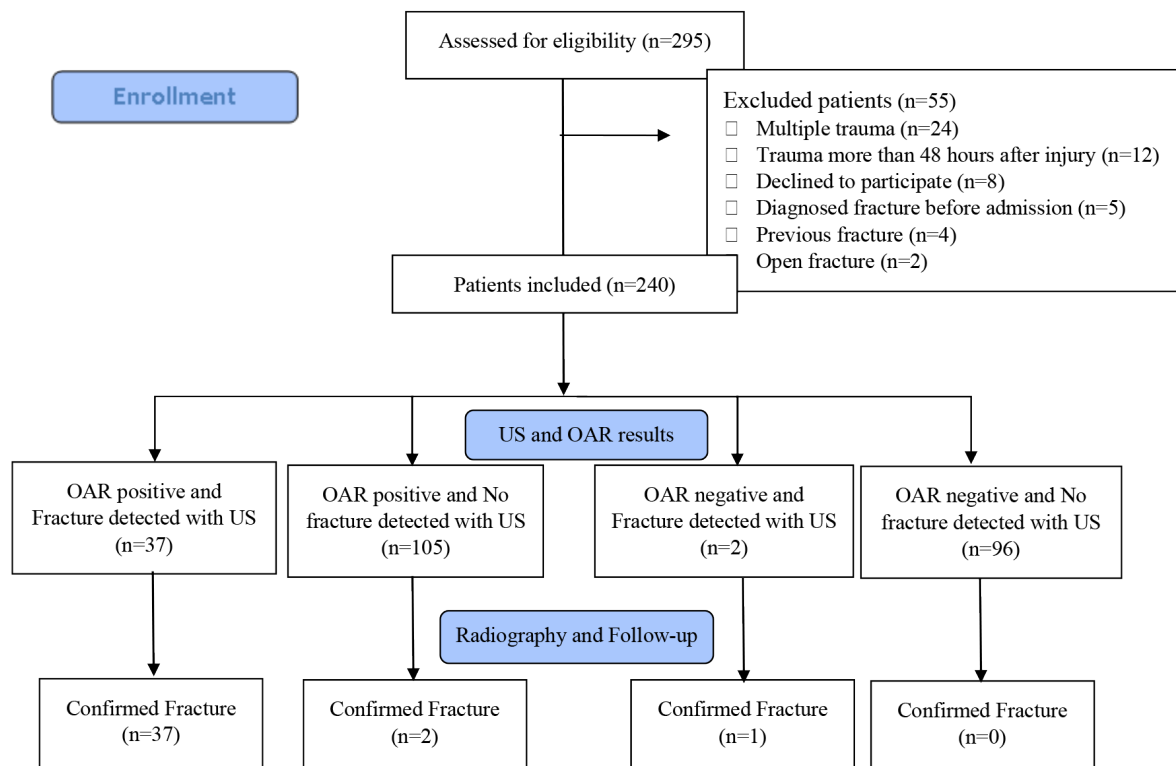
Assessed for eligibility (n=295)

Enrollment

Excluded patients (n=55)
 Multiple trauma (n=24)
 Trauma more than 48 hours after injury (n=12)
 Declined to participate (n=8)
 Diagnosed fracture before admission (n=5)
 Previous fracture (n=4)
Open fracture (n=2)

Patients included (n=240)

US and OAR results

OAR positive and Fracture detected with US (n=37)

OAR positive and No fracture detected with US (n=105)

OAR negative and Fracture detected with US (n=2)

OAR negative and No fracture detected with US (n=96)

Radiography and Follow-up

Confirmed Fracture (n=37)

Confirmed Fracture (n=2)

Confirmed Fracture (n=1)

Confirmed Fracture (n=0)